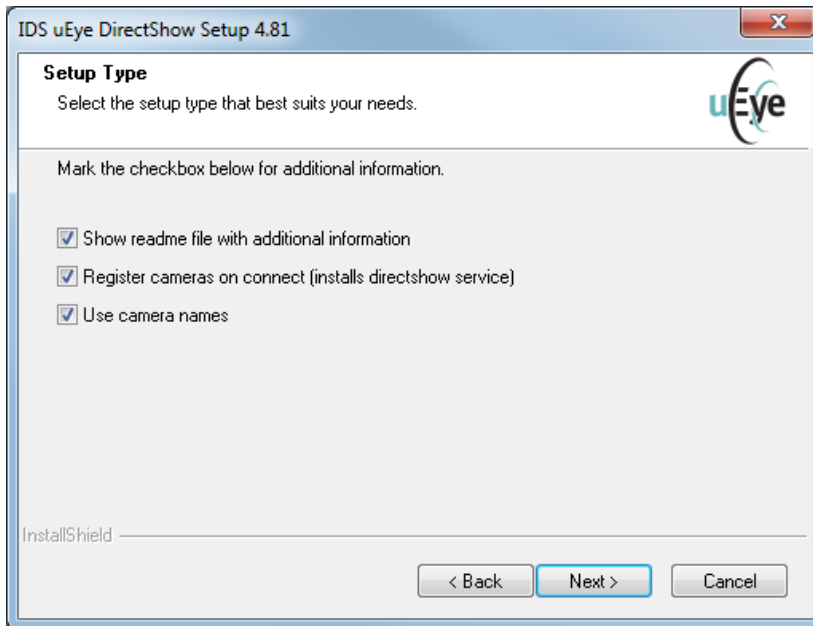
IDS uEye DirectShow Setup 4.81

X

Setup Type

Select the setup type that best suits your needs.

uEye

Mark the checkbox below for additional information.

☑ Show readme file with additional information

☑ Register cameras on connect (installs directshow service)

☑ Use camera names

InstallShield

< Back

Next >

Cancel